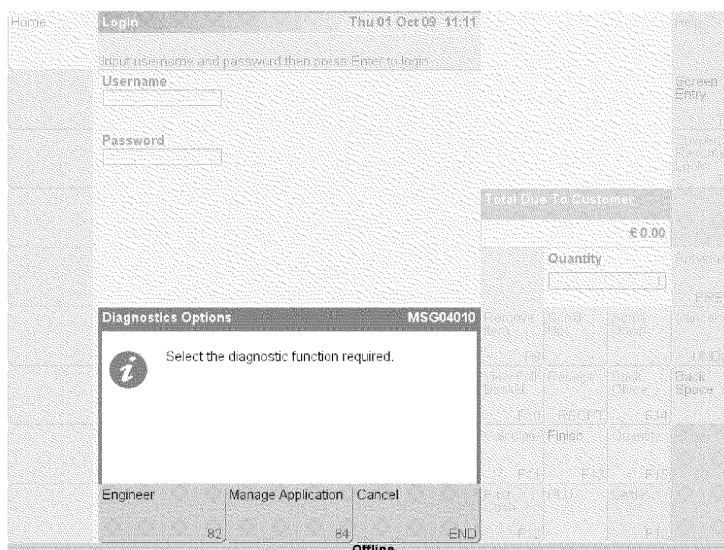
Home

Login

Thu 01 Oct 09 11:11

Input user name and password then press Enter to login

Username

Password

Screen Entry

Total Due To Customer

€ 0.00

Quantity

Diagnostics Options

MSG04010

Select the diagnostic function required.

Back Space

Finish

Engineer

82

Manage Application

84

Cancel

END

Offline